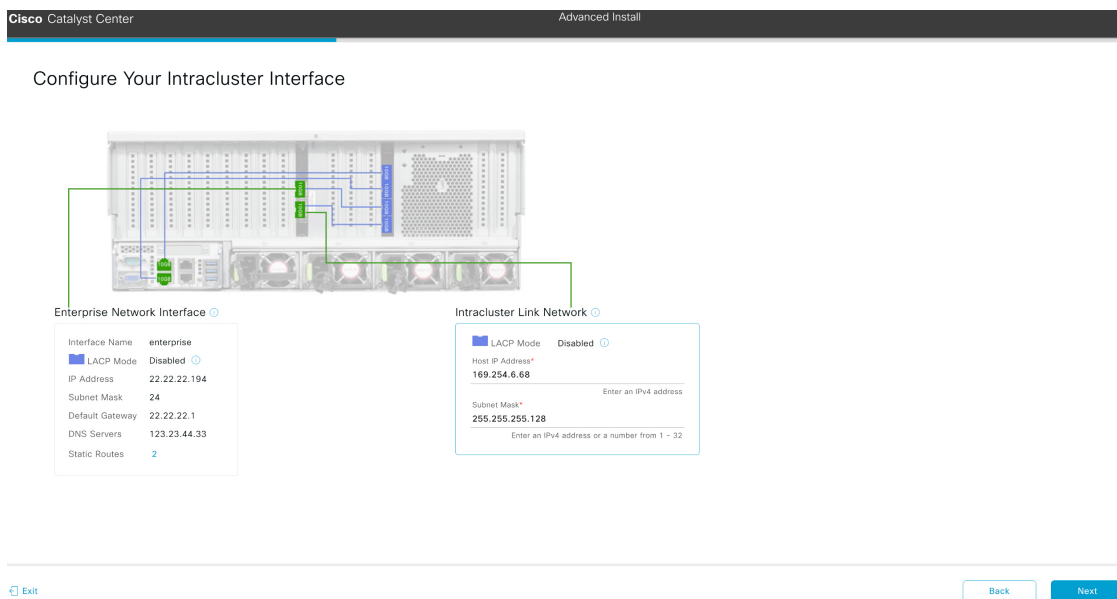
Cisco Catalyst Center

Advanced Install

Configure Your Intracluster Interface

Enterprise Network Interface

| Interface Name | enterprise |
|---|---|
| LACP Mode | Disabled |
| IP Address | 22.22.22.194 |
| Subnet Mask | 24 |
| Default Gateway | 22.22.22.1 |
| DNS Servers | 123.23.44.33 |
| Static Routes | 2 |

Intracluster Link Network

LACP Mode Disabled

Host IP Address*
169.254.6.68
Enter an IPv4 address

Subnet Mask*
255.255.255.128
Enter an IPv4 address or a number from 1 - 32

Exit

Back

Next